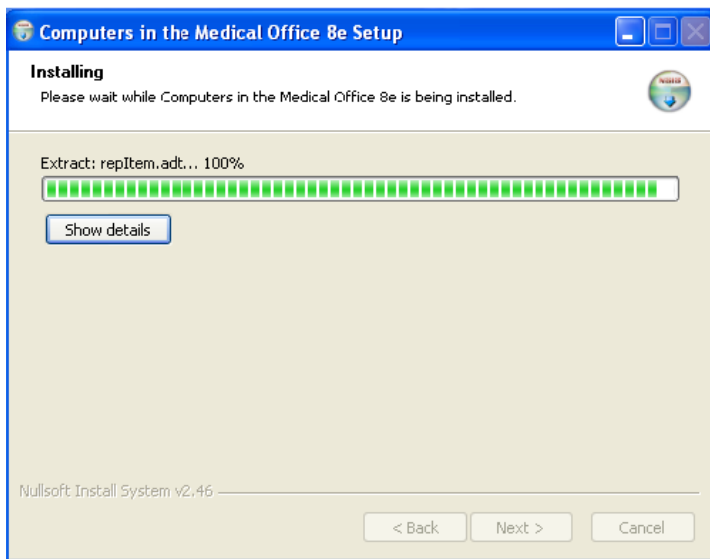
Computers in the Medical Office 8e Setup

Installing
Please wait while Computers in the Medical Office 8e is being installed.

Extract: repItem.adt... 100%

Show details

Nullsoft Install System v2.46

< Back   Next >   Cancel